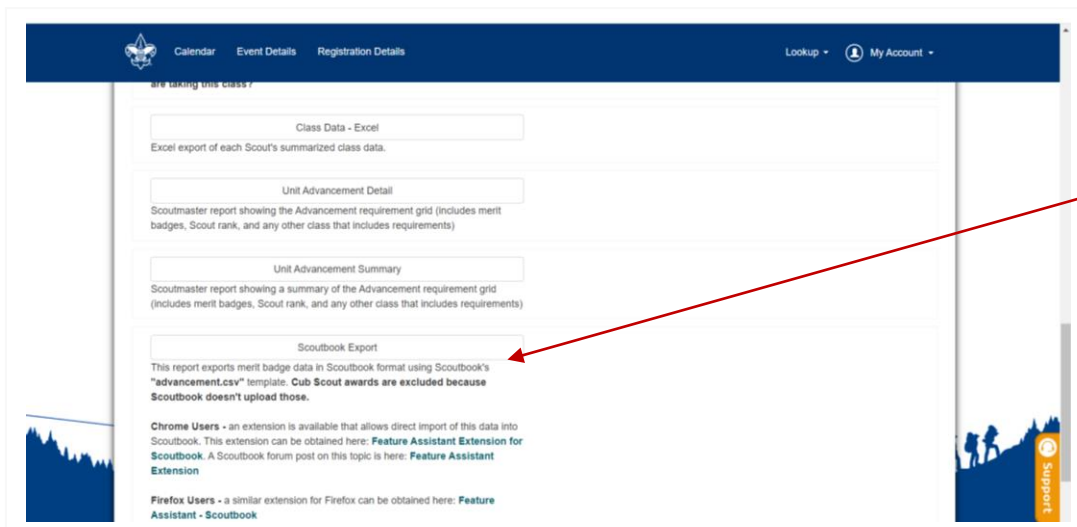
Calendar Event Details Registration Details

Lookup ▾ My Account ▾

are taking this class?

Class Data - Excel

Excel export of each Scout's summarized class data.

Unit Advancement Detail

Scoutmaster report showing the Advancement requirement grid (includes merit badges, Scout rank, and any other class that includes requirements)

Unit Advancement Summary

Scoutmaster report showing a summary of the Advancement requirement grid (includes merit badges, Scout rank, and any other class that includes requirements)

Scoutbook Export

This report exports merit badge data in Scoutbook format using Scoutbook's **"advancement.csv"** template. **Cub Scout awards are excluded because Scoutbook doesn't upload those.**

**Chrome Users -** an extension is available that allows direct import of this data into Scoutbook. This extension can be obtained here: **Feature Assistant Extension for Scoutbook**. A Scoutbook forum post on this topic is here: **Feature Assistant Extension**

**Firefox Users -** a similar extension for Firefox can be obtained here: **Feature Assistant - Scoutbook**

Support